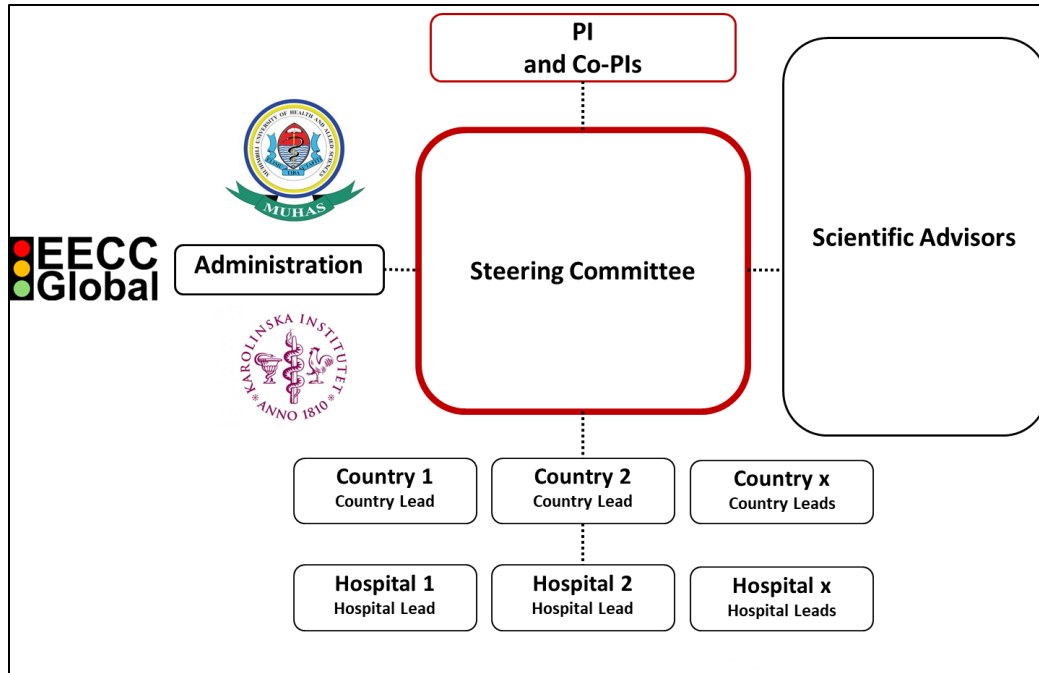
PI
and Co-PIs

MUHIMBILI UNIVERSITY OF HEALTH AND ALLIED SCIENCES

MUHAS

EECC
Global

Administration

Steering Committee

Scientific Advisors

KAROLINSKA INSTITUTET
ANNO 1810

Country 1
Country Lead

Country 2
Country Lead

Country x
Country Leads

Hospital 1
Hospital Lead

Hospital 2
Hospital Lead

Hospital x
Hospital Leads